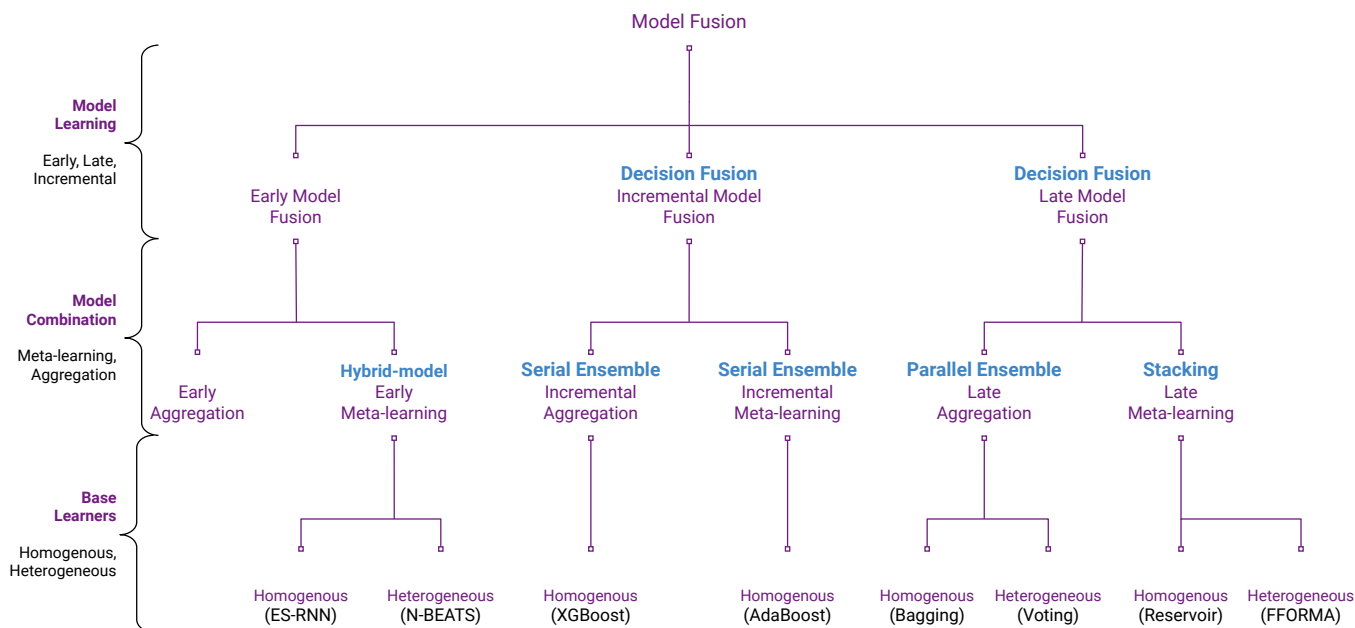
Model Fusion

Model Learning
Early, Late, Incremental

Early Model Fusion

Decision Fusion
Incremental Model Fusion

Decision Fusion
Late Model Fusion

Model Combination
Meta-learning, Aggregation

Early Aggregation

Hybrid-model
Early Meta-learning

Serial Ensemble
Incremental Aggregation

Serial Ensemble
Incremental Meta-learning

Parallel Ensemble
Late Aggregation

Stacking
Late Meta-learning

Base Learners
Homogenous, Heterogeneous

Homogenous (ES-RNN)

Heterogeneous (N-BEATS)

Homogenous (XGBoost)

Homogenous (AdaBoost)

Homogenous (Bagging)

Heterogeneous (Voting)

Homogenous (Reservoir)

Heterogeneous (FFORMA)